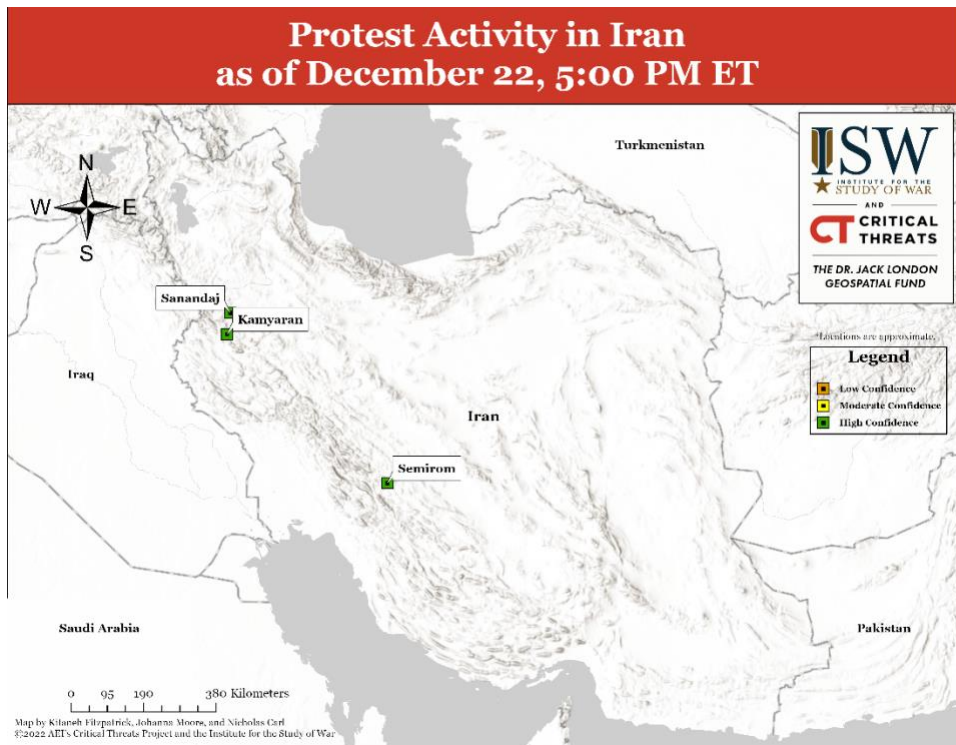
Protest Activity in Iran
as of December 22, 5:00 PM ET

ISW
INSTITUTE FOR THE STUDY OF WAR
AND
CT CRITICAL THREATS
THE DR. JACK LONDON GEOSPATIAL FUND

Turkmenistan

N
W
E
S

Sanandaj
Kamyaran

*Locations are approximate.

Legend
Low Confidence
Moderate Confidence
High Confidence

Iraq

Iran

Semirom

Saudi Arabia

Pakistan

0 95 190 380 Kilometers

Map by Kitaneh Fitzpatrick, Johanna Moore, and Nicholas Carl
©2022 AEI's Critical Threats Project and the Institute for the Study of War